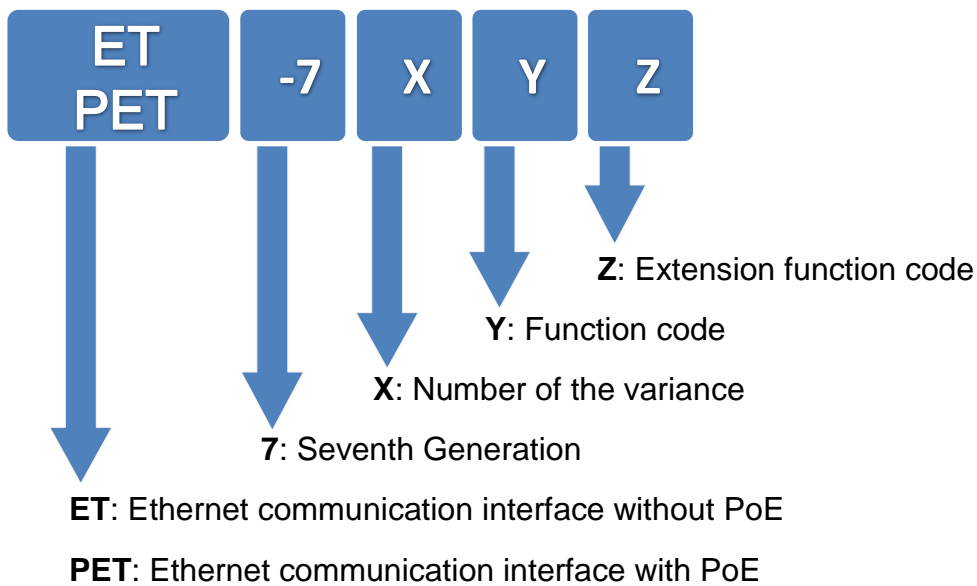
ET
PET

-7

X

Y

Z

Z: Extension function code

Y: Function code

X: Number of the variance

7: Seventh Generation

ET: Ethernet communication interface without PoE

PET: Ethernet communication interface with PoE